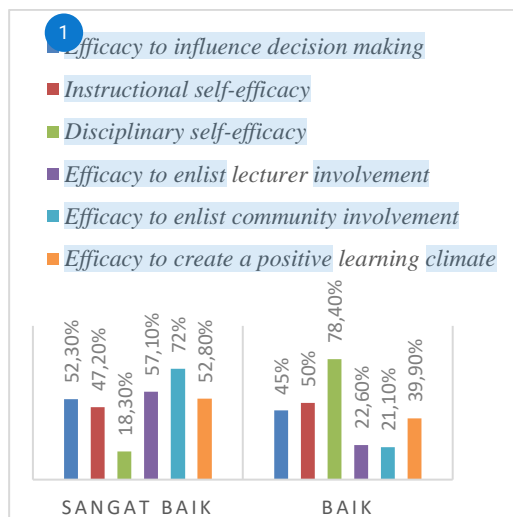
1

Efficacy to influence decision making
Instructional self-efficacy
Disciplinary self-efficacy
Efficacy to enlist lecturer involvement
Efficacy to enlist community involvement
Efficacy to create a positive learning climate

| | SANGAT BAIK | BAIK |
|---|---|---|
| Efficacy to influence decision making | 52,30% | 45% |
| Instructional self-efficacy | 47,20% | 50% |
| Disciplinary self-efficacy | 18,30% | 78,40% |
| Efficacy to enlist lecturer involvement | 57,10% | 22,60% |
| Efficacy to enlist community involvement | 72% | 21,10% |
| Efficacy to create a positive learning climate | 52,80% | 39,90% |